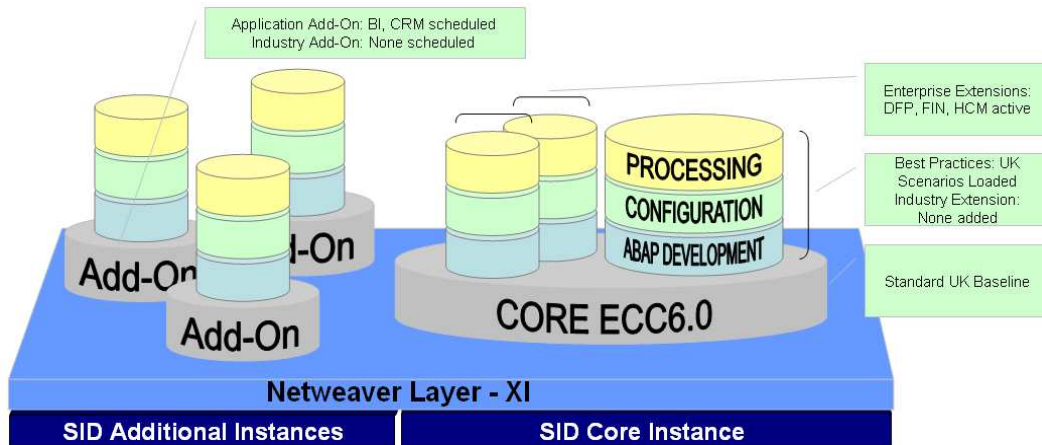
Application Add-On: BI, CRM scheduled
Industry Add-On: None scheduled

Enterprise Extensions: DFP, FIN, HCM active

Best Practices: UK Scenarios Loaded
Industry Extension: None added

Standard UK Baseline

Add-On
d-On
Add-On

PROCESSING
CONFIGURATION
ABAP DEVELOPMENT

CORE ECC6.0

Netweaver Layer - XI

SID Additional Instances
SID Core Instance